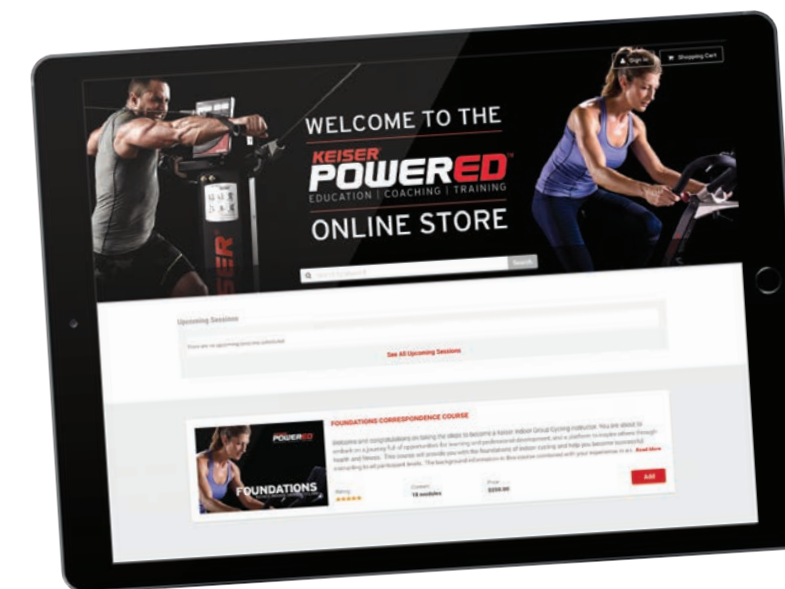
Sign In

Shopping Cart

WELCOME TO THE

KEISER POWERED

EDUCATION | COACHING | TRAINING

ONLINE STORE

Search Keyword

Search

Upcoming Sessions

There are no upcoming sessions scheduled.

See All Upcoming Sessions

POWERED

FOUNDATIONS

FOUNDATIONS CORRESPONDENCE COURSE

Welcome and congratulations on taking the steps to become a Keiser Indoor Group Cycling instructor. You are about to embark on a journey full of opportunities for learning and professional development, and a platform to inspire others through health and fitness. This course will provide you with the foundations of indoor cycling and help you become successful instructing to all participant levels. The background information in this course combined with your experience in a c... Read More

Rating

Content
18 modules

Price
$299.00

Add